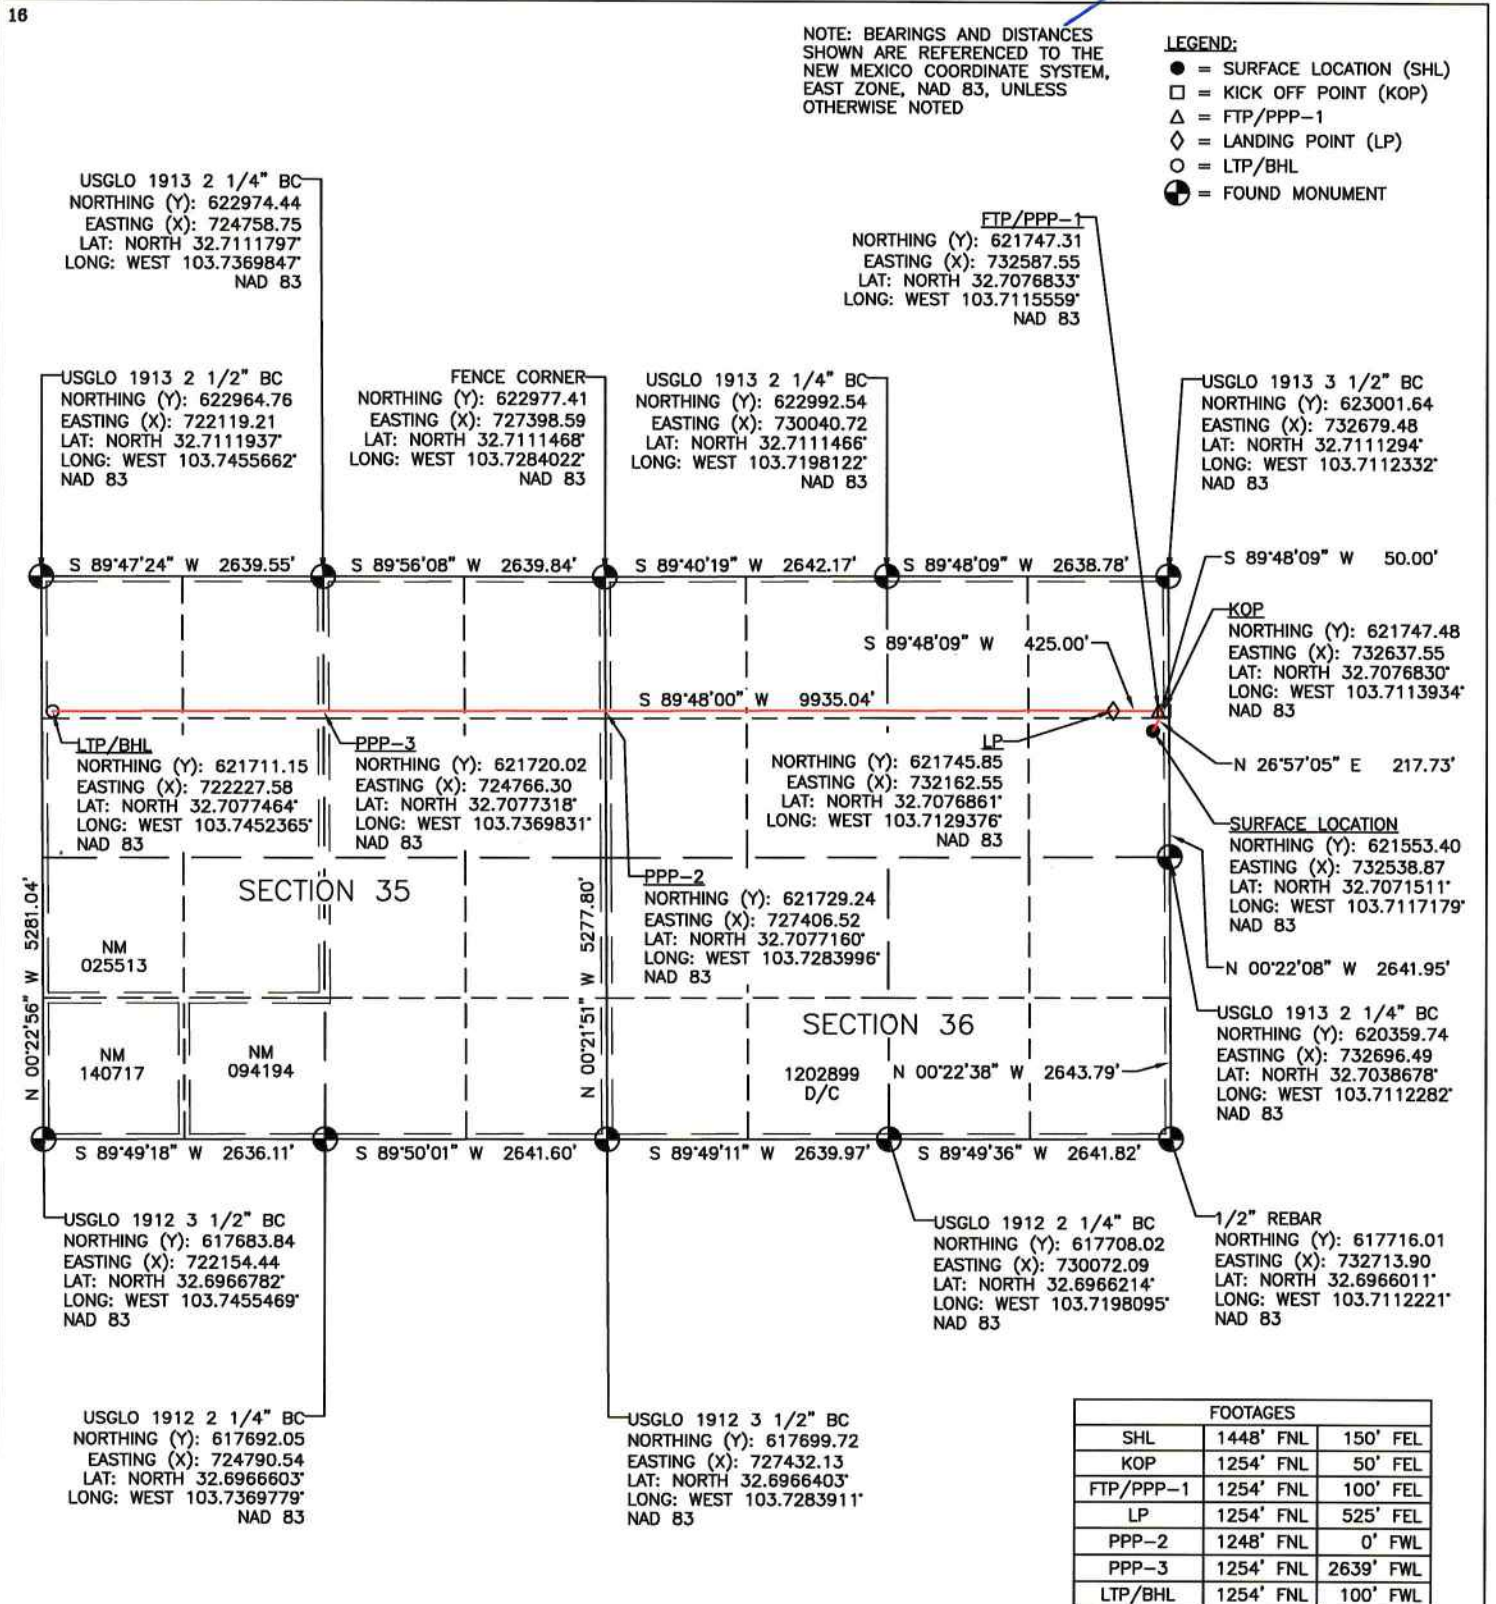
16

NOTE: BEARINGS AND DISTANCES SHOWN ARE REFERENCED TO THE NEW MEXICO COORDINATE SYSTEM, EAST ZONE, NAD 83, UNLESS OTHERWISE NOTED

LEGEND:
● = SURFACE LOCATION (SHL)
□ = KICK OFF POINT (KOP)
△ = FTP/PPP-1
◇ = LANDING POINT (LP)
○ = LTP/BHL
= FOUND MONUMENT

USGLO 1913 2 1/4" BC
NORTHING (Y): 622974.44
EASTING (X): 724758.75
LAT: NORTH 32.7111797°
LONG: WEST 103.7369847°
NAD 83

FTP/PPP-1
NORTHING (Y): 621747.31
EASTING (X): 732587.55
LAT: NORTH 32.7076833°
LONG: WEST 103.7115559°
NAD 83

USGLO 1913 2 1/2" BC
NORTHING (Y): 622964.76
EASTING (X): 722119.21
LAT: NORTH 32.7111937°
LONG: WEST 103.7455662°
NAD 83

FENCE CORNER
NORTHING (Y): 622977.41
EASTING (X): 727398.59
LAT: NORTH 32.7111468°
LONG: WEST 103.7284022°
NAD 83

USGLO 1913 2 1/4" BC
NORTHING (Y): 622992.54
EASTING (X): 730040.72
LAT: NORTH 32.7111466°
LONG: WEST 103.7198122°
NAD 83

USGLO 1913 3 1/2" BC
NORTHING (Y): 623001.64
EASTING (X): 732679.48
LAT: NORTH 32.7111294°
LONG: WEST 103.7112332°
NAD 83

S 89°47'24" W 2639.55'
S 89°56'08" W 2639.84'
S 89°40'19" W 2642.17'
S 89°48'09" W 2638.78'
S 89°48'09" W 50.00'

KOP
NORTHING (Y): 621747.48
EASTING (X): 732637.55
LAT: NORTH 32.7076830°
LONG: WEST 103.7113934°
NAD 83

S 89°48'09" W 425.00'
S 89°48'00" W 9935.04'

LTP/BHL
NORTHING (Y): 621711.15
EASTING (X): 722227.58
LAT: NORTH 32.7077464°
LONG: WEST 103.7452365°
NAD 83

PPP-3
NORTHING (Y): 621720.02
EASTING (X): 724766.30
LAT: NORTH 32.7077318°
LONG: WEST 103.7369831°
NAD 83

LP
NORTHING (Y): 621745.85
EASTING (X): 732162.55
LAT: NORTH 32.7076861°
LONG: WEST 103.7129376°
NAD 83

N 26°57'05" E 217.73'

SURFACE LOCATION
NORTHING (Y): 621553.40
EASTING (X): 732538.87
LAT: NORTH 32.7071511°
LONG: WEST 103.7117179°
NAD 83

SECTION 35

N 00°22'56" W 5281.04'

NM 025513

PPP-2
NORTHING (Y): 621729.24
EASTING (X): 727406.52
LAT: NORTH 32.7077160°
LONG: WEST 103.7283996°
NAD 83

N 00°21'51" W 5277.80'

N 00°22'08" W 2641.95'

USGLO 1913 2 1/4" BC
NORTHING (Y): 620359.74
EASTING (X): 732696.49
LAT: NORTH 32.7038678°
LONG: WEST 103.7112282°
NAD 83

SECTION 36

NM 140717

NM 094194

1202899 D/C

N 00°22'38" W 2643.79'

S 89°49'18" W 2636.11'
S 89°50'01" W 2641.60'
S 89°49'11" W 2639.97'
S 89°49'36" W 2641.82'

USGLO 1912 3 1/2" BC
NORTHING (Y): 617683.84
EASTING (X): 722154.44
LAT: NORTH 32.6966782°
LONG: WEST 103.7455469°
NAD 83

USGLO 1912 2 1/4" BC
NORTHING (Y): 617708.02
EASTING (X): 730072.09
LAT: NORTH 32.6966214°
LONG: WEST 103.7198095°
NAD 83

1/2" REBAR
NORTHING (Y): 617716.01
EASTING (X): 732713.90
LAT: NORTH 32.6966011°
LONG: WEST 103.7112221°
NAD 83

USGLO 1912 2 1/4" BC
NORTHING (Y): 617692.05
EASTING (X): 724790.54
LAT: NORTH 32.6966603°
LONG: WEST 103.7369779°
NAD 83

USGLO 1912 3 1/2" BC
NORTHING (Y): 617699.72
EASTING (X): 727432.13
LAT: NORTH 32.6966403°
LONG: WEST 103.7283911°
NAD 83

| FOOTAGES | | |
|---|---|---|
| SHL | 1448' FNL | 150' FEL |
| KOP | 1254' FNL | 50' FEL |
| FTP/PPP-1 | 1254' FNL | 100' FEL |
| LP | 1254' FNL | 525' FEL |
| PPP-2 | 1248' FNL | 0' FWL |
| PPP-3 | 1254' FNL | 2639' FWL |
| LTP/BHL | 1254' FNL | 100' FWL |